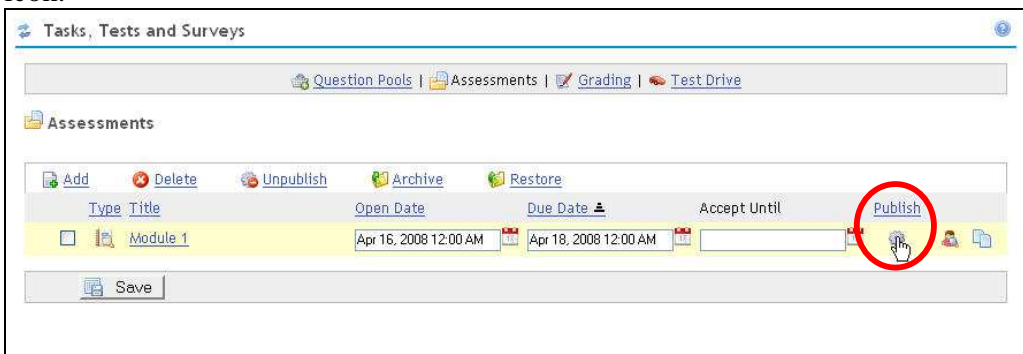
Tasks, Tests and Surveys

Question Pools | Assessments | Grading | Test Drive

Assessments

Add Delete Unpublish Archive Restore

| | Type | Title | Open Date | Due Date | Accept Until | Publish |
|---|---|---|---|---|---|---|
| | | Module 1 | Apr 16, 2008 12:00 AM | Apr 18, 2008 12:00 AM | | |

Save